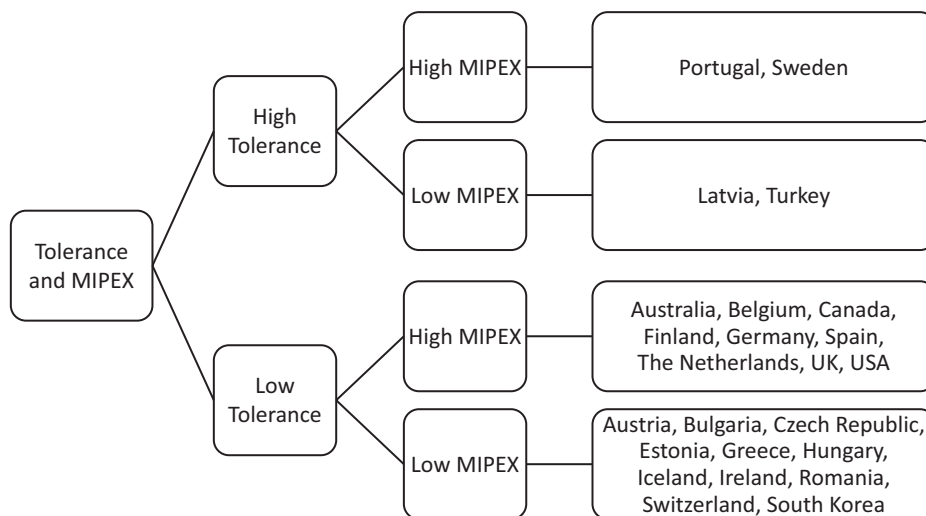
Tolerance and MIPEX

High Tolerance

High MIPEX

Portugal, Sweden

Low MIPEX

Latvia, Turkey

Low Tolerance

High MIPEX

Australia, Belgium, Canada, Finland, Germany, Spain, The Netherlands, UK, USA

Low MIPEX

Austria, Bulgaria, Czech Republic, Estonia, Greece, Hungary, Iceland, Ireland, Romania, Switzerland, South Korea